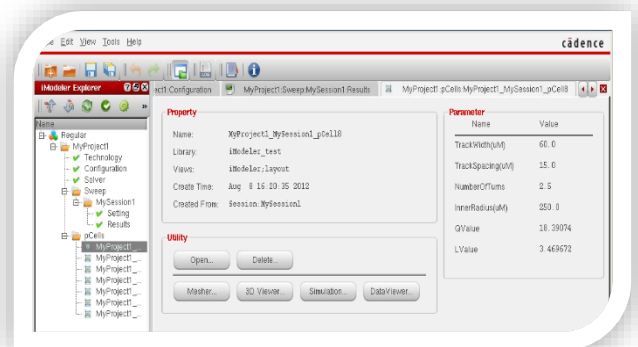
e Edit View Tools Help

cādence

iModeler Explorer

ct1:Configuration

MyProject1:Sweep:MySession1 Results

MyProject1:pCells:MyProject1_MySession1_pCell8

Name

Regular
MyProject1
Technology
Configuration
Solver
Sweep
MySession1
Setting
Results
pCells
MyProject1_...
MyProject1_...
MyProject1_...
MyProject1_...
MyProject1_...
MyProject1_...
MyProject1_...
MyProject1_...

Property

Name: MyProject1_MySession1_pCell8
Library: iModeler_test
Views: iModeler;layout
Create Time: Aug 8 16:20:35 2012
Created From: Session:MySession1

Utility

Open... Delete...

Masher... 3D Viewer... Simulation... DataViewer...

Parameter

| Name | Value |
|---|---|
| TrackWidth(uM) | 60.0 |
| TrackSpacing(uM) | 15.0 |
| NumberOfTurns | 2.5 |
| InnerRadius(uM) | 250.0 |
| QValue | 18.39074 |
| LValue | 3.469672 |